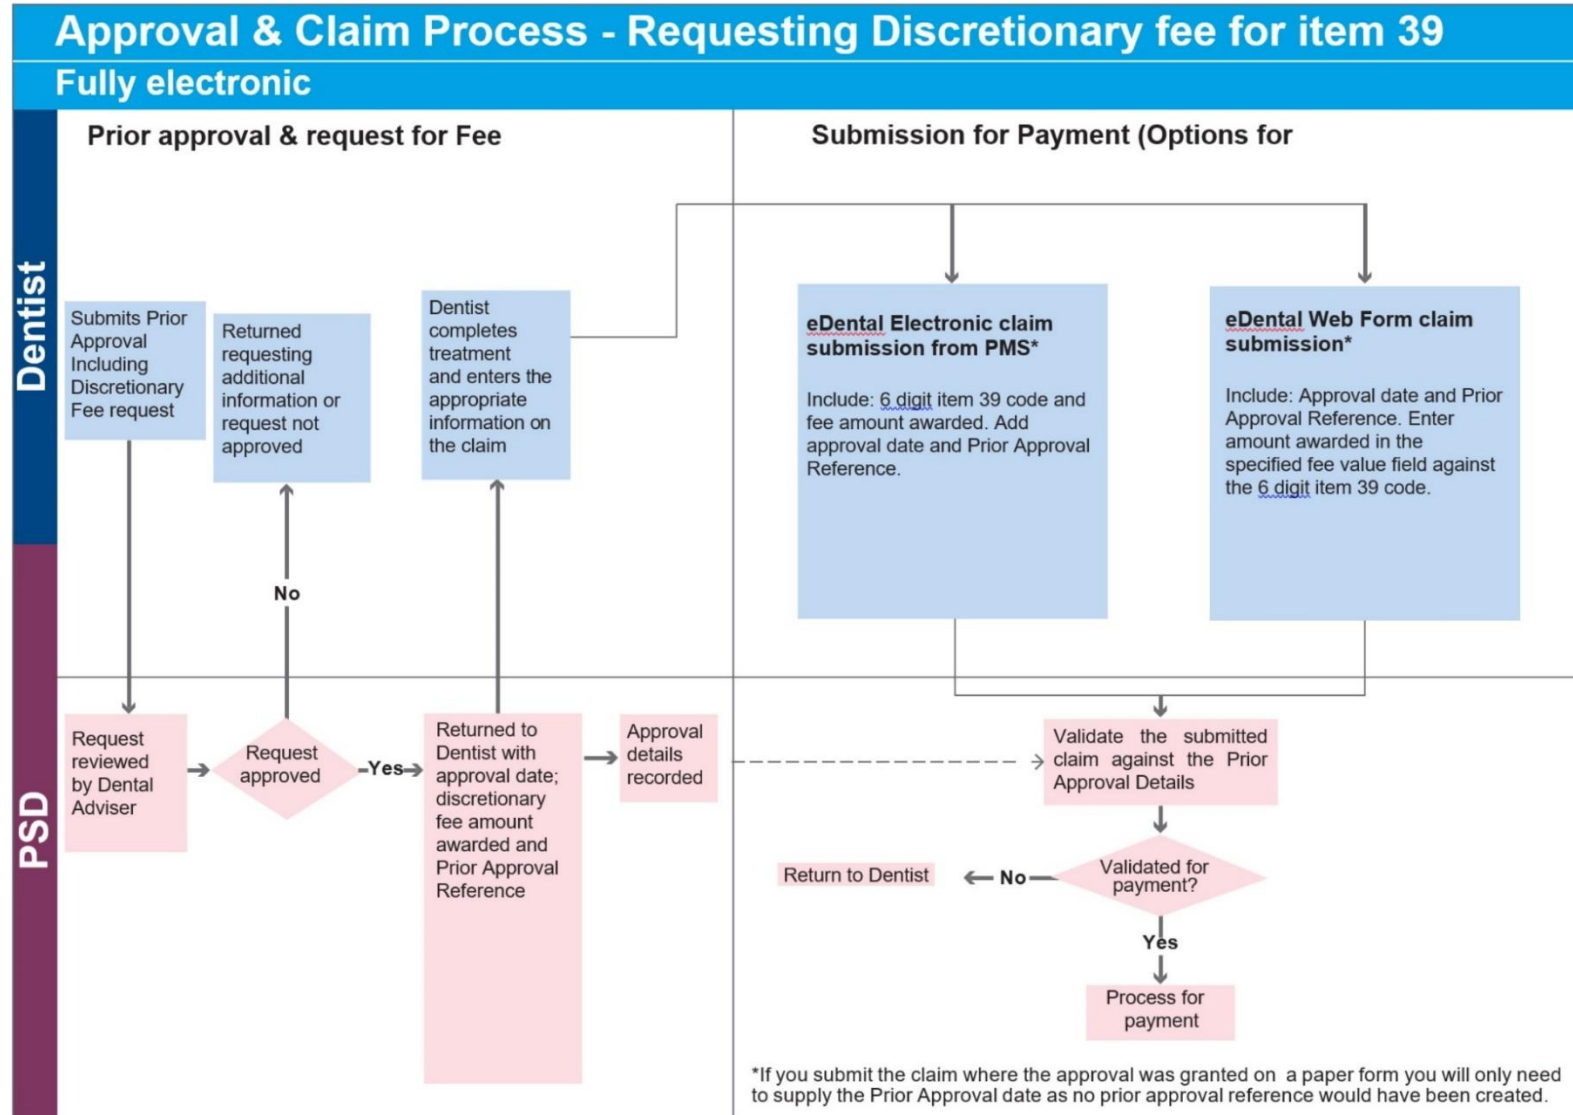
Approval & Claim Process - Requesting Discretionary fee for item 39

Fully electronic

Dentist

PSD

Prior approval & request for Fee

Submission for Payment (Options for

Submits Prior Approval Including Discretionary Fee request

Returned requesting additional information or request not approved

Dentist completes treatment and enters the appropriate information on the claim

eDental Electronic claim submission from PMS*

Include: 6 digit item 39 code and fee amount awarded. Add approval date and Prior Approval Reference.

eDental Web Form claim submission*

Include: Approval date and Prior Approval Reference. Enter amount awarded in the specified fee value field against the 6 digit item 39 code.

No

Request reviewed by Dental Adviser

Request approved

Yes

Returned to Dentist with approval date; discretionary fee amount awarded and Prior Approval Reference

Approval details recorded

Validate the submitted claim against the Prior Approval Details

Return to Dentist

No

Validated for payment?

Yes

Process for payment

*If you submit the claim where the approval was granted on a paper form you will only need to supply the Prior Approval date as no prior approval reference would have been created.